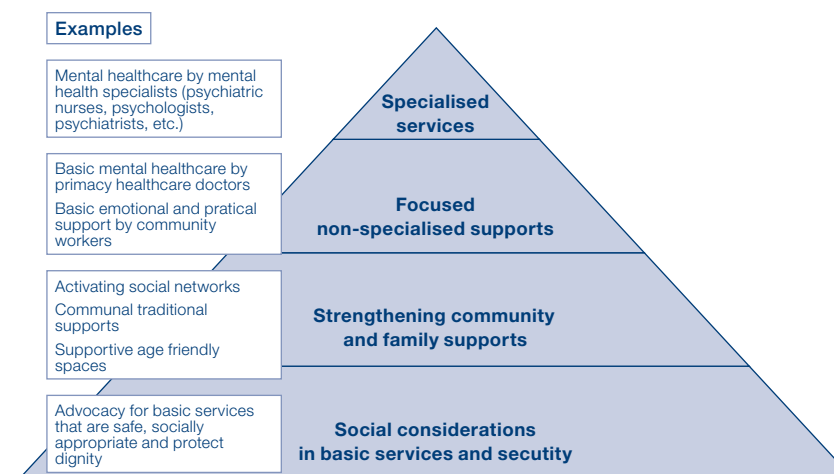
Examples

Mental healthcare by mental health specialists (psychiatric nurses, psychologists, psychiatrists, etc.)

Specialised services

Basic mental healthcare by primacy healthcare doctors

Basic emotional and pratical support by community workers

Focused non-specialised supports

Activating social networks

Communal traditional supports

Supportive age friendly spaces

Strengthening community and family supports

Advocacy for basic services that are safe, socially appropriate and protect dignity

Social considerations in basic services and secutity